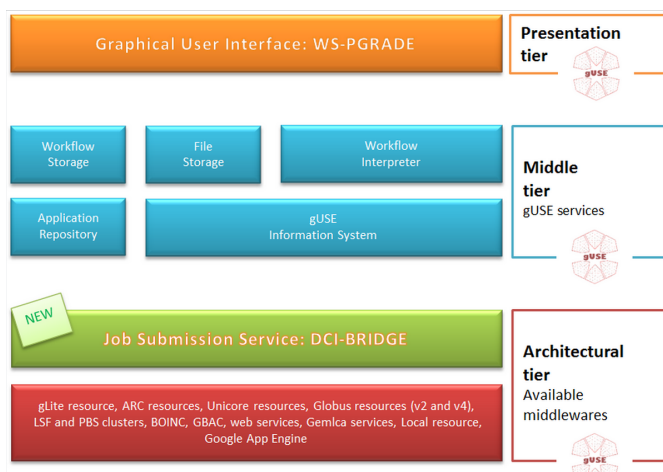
Graphical User Interface: WS-PGRADE

Presentation tier

gUSE

Workflow Storage

File Storage

Workflow Interpreter

Application Repository

gUSE Information System

Middle tier
gUSE services

gUSE

NEW

Job Submission Service: DCI-BRIDGE

gLite resource, ARC resources, Unicore resources, Globus resources (v2 and v4), LSF and PBS clusters, BOINC, GBAC, web services, Gemlca services, Local resource, Google App Engine

Architectural tier
Available middlewares

gUSE